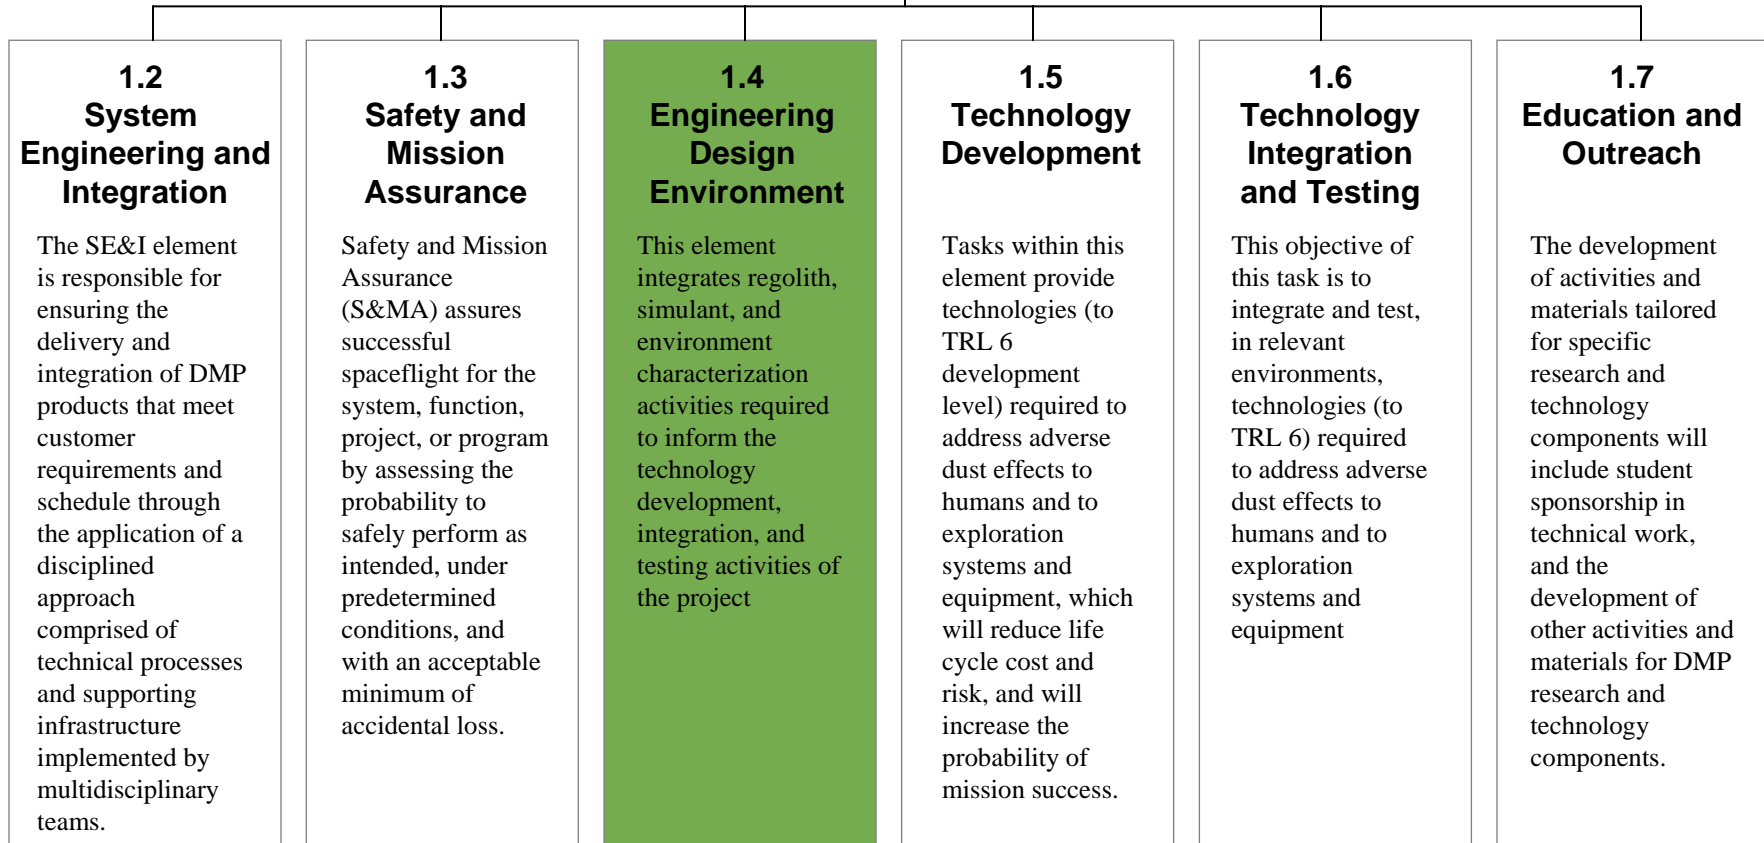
1.2
System Engineering and Integration

The SE&I element is responsible for ensuring the delivery and integration of DMP products that meet customer requirements and schedule through the application of a disciplined approach comprised of technical processes and supporting infrastructure implemented by multidisciplinary teams.

1.3
Safety and Mission Assurance

Safety and Mission Assurance (S&MA) assures successful spaceflight for the system, function, project, or program by assessing the probability to safely perform as intended, under intended, under predetermined conditions, and with an acceptable minimum of accidental loss.

1.4
Engineering Design Environment

This element integrates regolith, simulant, and environment characterization activities required to inform the technology development, integration, and testing activities of the project

1.5
Technology Development

Tasks within this element provide technologies (to TRL 6 development level) required to address adverse dust effects to humans and to exploration systems and equipment, which will reduce life cycle cost and risk, and will increase the probability of mission success.

1.6
Technology Integration and Testing

This objective of this task is to integrate and test, in relevant environments, technologies (to TRL 6) required to address adverse dust effects to humans and to exploration systems and equipment

1.7
Education and Outreach

The development of activities and materials tailored for specific research and technology components will include student sponsorship in technical work, and the development of other activities and materials for DMP research and technology components.